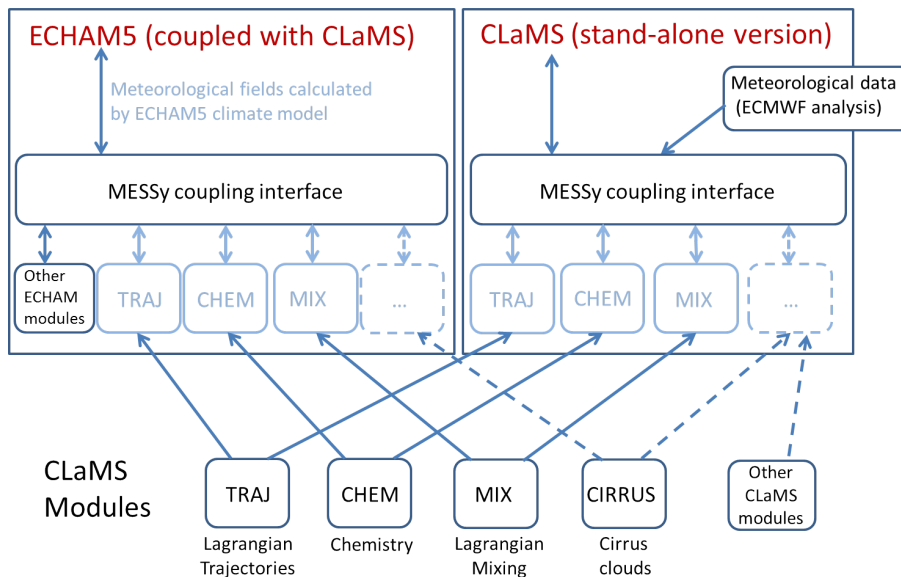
ECHAM5 (coupled with CLaMS)

Meteorological fields calculated by ECHAM5 climate model

MESSy coupling interface

Other ECHAM modules

TRAJ

CHEM

MIX

...

CLaMS (stand-alone version)

Meteorological data (ECMWF analysis)

MESSy coupling interface

TRAJ

CHEM

MIX

...

CLaMS Modules

TRAJ

Lagrangian Trajectories

CHEM

Chemistry

MIX

Lagrangian Mixing

CIRRUS

Cirrus clouds

Other CLaMS modules